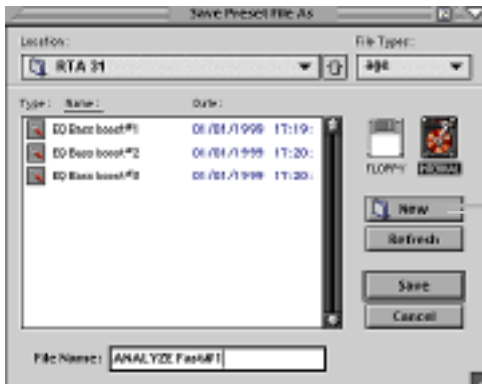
Save Preset File As

Location:
RTA 31

File Type:
age

Type: Name: Date:
EQ Bass boost#1 01/01/1999 17:19:
EQ Bass boost#2 01/01/1999 17:20:
EQ Bass boost#3 01/01/1999 17:20:

FLOPPY

New
Refresh
Save
Cancel

File Name: ANALYZE Fast#1